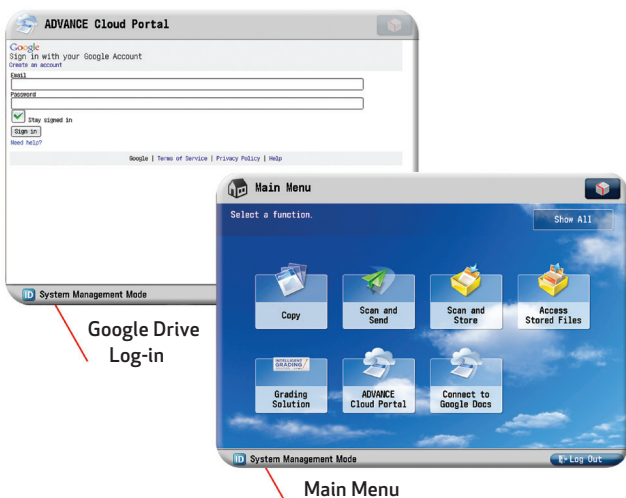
ADVANCE Cloud Portal

Google
Sign in with your Google Account
Create an account

Email

Password

Stay signed in

Sign in

Need help?

Google | Terms of Service | Privacy Policy | Help

ID System Management Mode

Google Drive Log-in

Main Menu

Select a function.

Show All

Copy

Scan and Send

Scan and Store

Access Stored Files

INTELLIGENT GRADING

Grading Solution

ADVANCE Cloud Portal

Connect to Google Docs

ID System Management Mode

Log Out

Main Menu